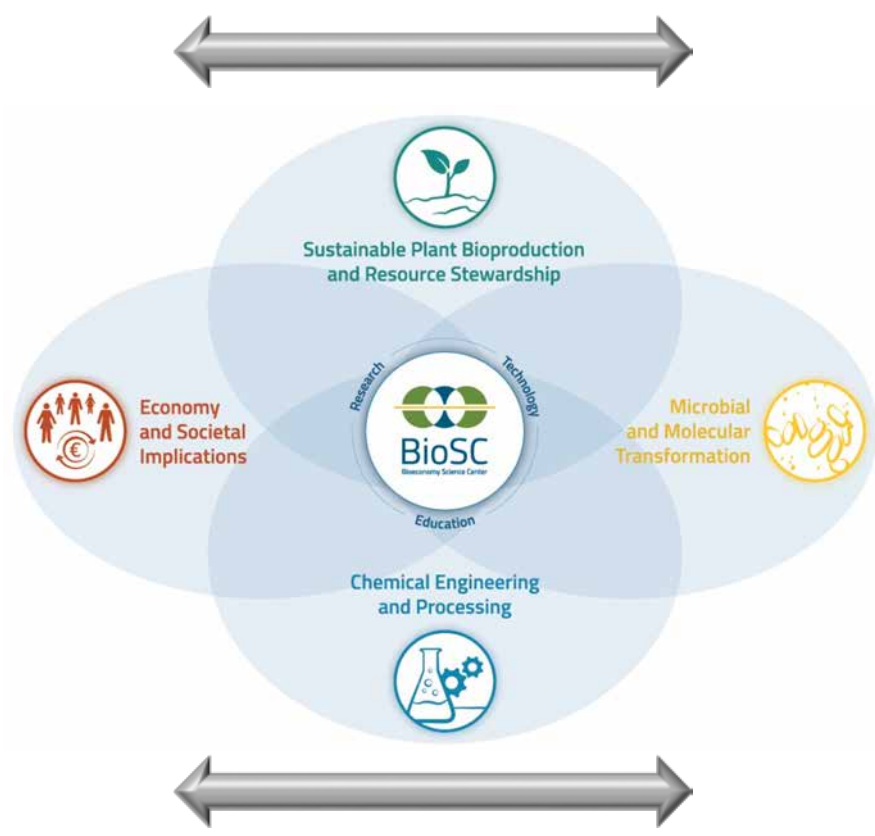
Sustainable Plant Bioproduction and Resource Stewardship

Economy and Societal Implications

Research

Technology

BioSC

Bioeconomy Science Center

Education

Microbial and Molecular Transformation

Chemical Engineering and Processing